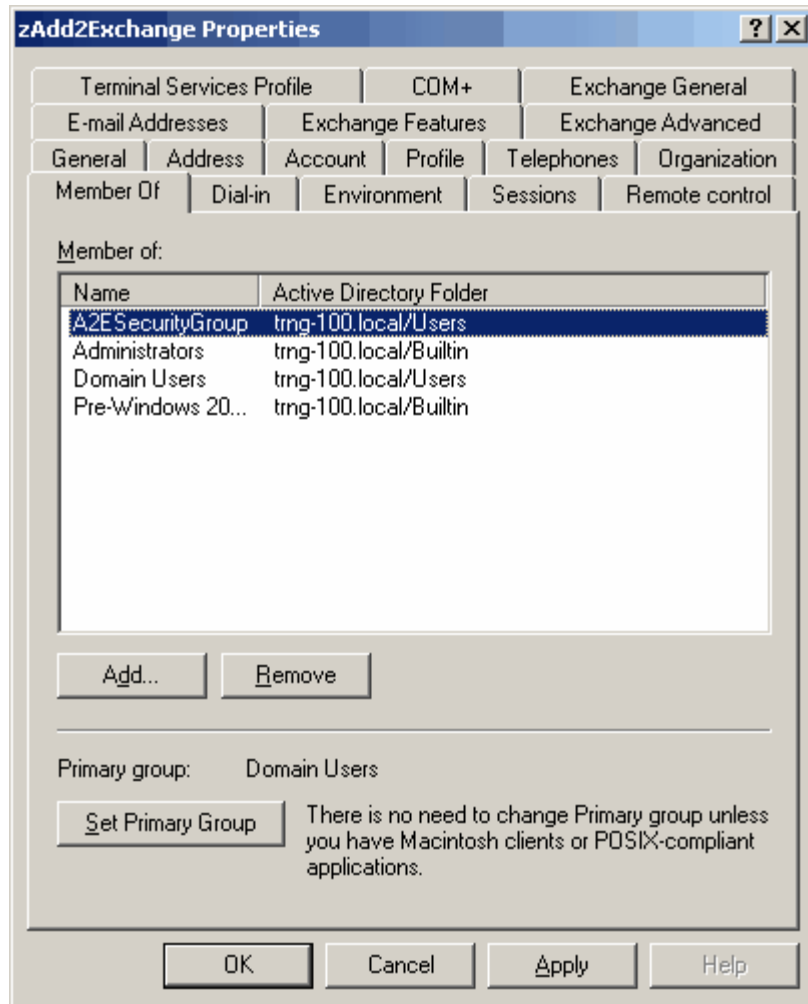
zAdd2Exchange Properties

?

X

Terminal Services Profile

COM+

Exchange General

E-mail Addresses

Exchange Features

Exchange Advanced

General

Address

Account

Profile

Telephones

Organization

Member Of

Dial-in

Environment

Sessions

Remote control

Member of:

| Name | Active Directory Folder |
|---|---|
| A2ESecurityGroup | trng-100.local/Users |
| Administrators | trng-100.local/Builtin |
| Domain Users | trng-100.local/Users |
| Pre-Windows 20... | trng-100.local/Builtin |

Add...

Remove

Primary group: Domain Users

Set Primary Group

There is no need to change Primary group unless you have Macintosh clients or POSIX-compliant applications.

OK

Cancel

Apply

Help